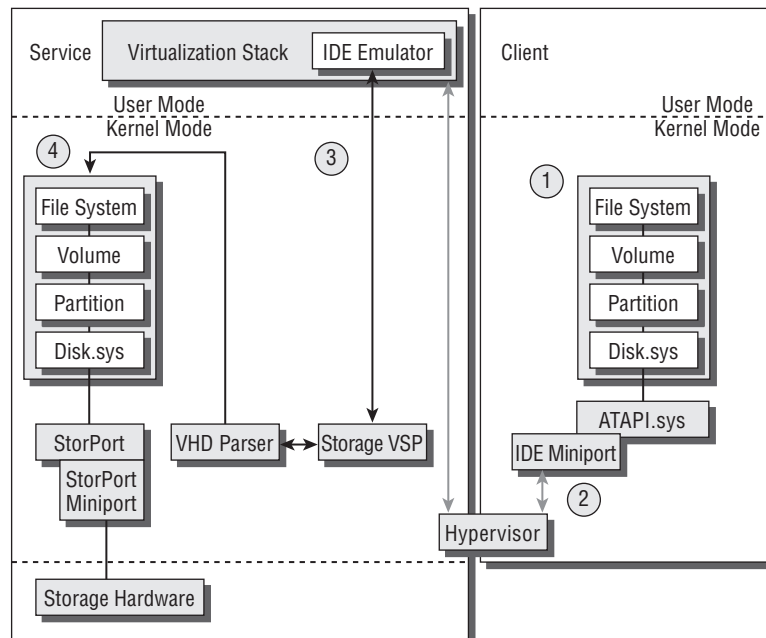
Service

Virtualization Stack

IDE Emulator

Client

User Mode

Kernel Mode

User Mode

Kernel Mode

4

3

1

File System

Volume

Partition

Disk.sys

File System

Volume

Partition

Disk.sys

ATAPI.sys

StorPort

VHD Parser

Storage VSP

IDE Miniport

StorPort Miniport

2

Hypervisor

Storage Hardware